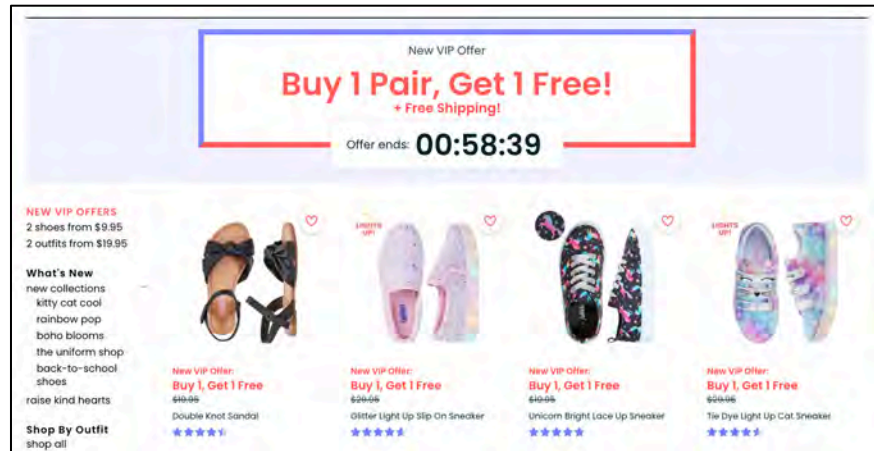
New VIP Offer

Buy 1 Pair, Get 1 Free!

+ Free Shipping!

Offer ends: 00:58:39

NEW VIP OFFERS
2 shoes from $9.95
2 outfits from $19.95

What's New
new collections
kitty cat cool
rainbow pop
boho blooms
the uniform shop
back-to-school shoes
raise kind hearts

Shop By Outfit
shop all

New VIP Offer:
Buy 1, Get 1 Free
~~$19.95~~
Double Knot Sandal

LIGHTS UP!
New VIP Offer:
Buy 1, Get 1 Free
~~$29.95~~
Glitter Light Up Slip On Sneaker

New VIP Offer:
Buy 1, Get 1 Free
~~$19.95~~
Unicorn Bright Lace Up Sneaker

LIGHTS UP!
New VIP Offer:
Buy 1, Get 1 Free
~~$29.95~~
Tie Dye Light Up Cat Sneaker